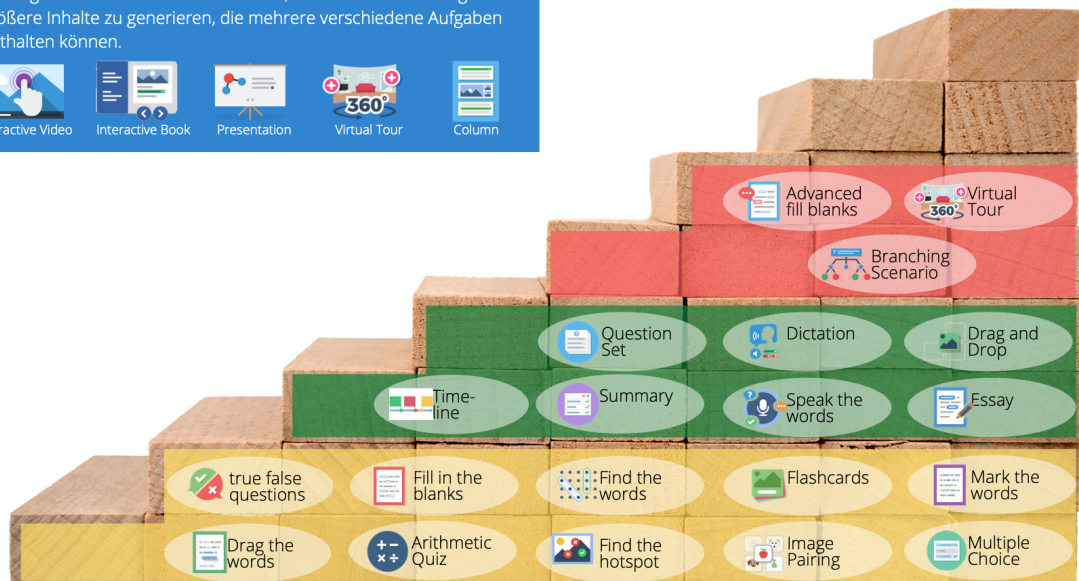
ößere Inhalte zu generieren, die mehrere verschiedene Aufgaben thalten können.

ractive Video
Interactive Book
Presentation
360°
Virtual Tour
Column

Advanced fill blanks
360 Virtual Tour
Branching Scenario
Question Set
Dictation
Drag and Drop
Timeline
Summary
Speak the words
Essay
true false questions
Fill in the blanks
Find the words
Flashcards
Mark the words
Drag the words
Arithmetic Quiz
Find the hotspot
Image Pairing
Multiple Choice